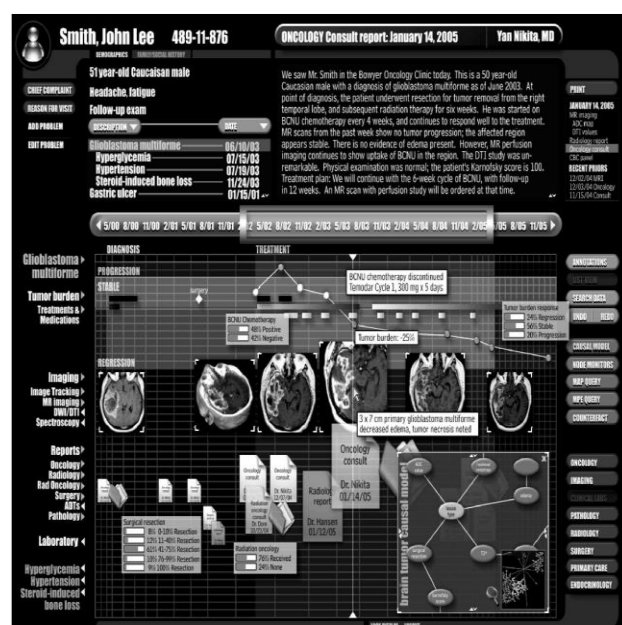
Smith, John Lee 489-11-876

DEMOGRAPHICS

ONCOLOGY Consult report: January 14, 2005

Yan Nikita, MD

CHIEF COMPLAINT

REASON FOR VISIT

ADD PROBLEM

EDIT PROBLEM

51 year-old Caucasian male

Headache, fatigue

Follow-up exam

DESCRIPTION

DATE

Glioblastoma multiforme 06/10/03

Hyperglycemia 07/15/03

Hypertension 07/19/03

Steroid-induced bone loss 11/24/03

Gastric ulcer 01/15/01

We saw Mr. Smith in the Bowyer Oncology Clinic today. This is a 50 year-old Caucasian male with a diagnosis of glioblastoma multiforme as of June 2003. At point of diagnosis, the patient underwent resection for tumor removal from the right temporal lobe, and subsequent radiation therapy for six weeks. He was started on BCNU chemotherapy every 4 weeks, and continues to respond well to the treatment. MR scans from the past week show no tumor progression; the affected region appears stable. There is no evidence of edema present. However, MR perfusion imaging continues to show uptake of BCNU in the region. The DTI study was unremarkable. Physical examination was normal; the patient's Karnofsky score is 100. Treatment plan: We will continue with the 6-week cycle of BCNU, with follow-up in 12 weeks. An MR scan with perfusion study will be ordered at that time.

PRINT

JANUARY 14, 2005
MR imaging
ADC map
DTI values
Radiology report
Oncology consult
CBC panel
RECENT PRIORS
12/02/04 MRI
12/02/04 Oncology
11/15/04 Consult

5/00 8/00 11/00 2/01 5/01 8/01 11/01 2/02 5/02 8/02 11/02 2/03 5/03 8/03 11/03 2/04 5/04 8/04 11/04 2/05 5/05 8/05 11/05

DIAGNOSIS

TREATMENT

Glioblastoma multiforme

PROGRESSION

STABLE

REGRESSION

Tumor burden

Treatments & Medications

Surgery

BCNU chemotherapy discontinued
Temodar Cycle 1, 300 mg x 5 days

BCNU Chemotherapy
48% Positive
42% Negative

Tumor burden: -25%

Tumor burden response
54% Regression
56% Stable
30% Progression

Imaging

Image Tracking

MR imaging

DWI/DTI

Spectroscopy

3 x 7 cm primary glioblastoma multiforme
decreased edema, tumor necrosis noted

Reports

Oncology

Radiology

Rad Oncology

Surgery

ADTs

Pathology

Oncology consult
Dr. Nikita
01/14/05

Radiology report
Dr. Hansen
01/12/05

Oncology consult

Radiation oncology consult

Dr. Done

Dr. Nikita

Surgical resection
8% 0-10% Resection
12% 11-40% Resection
62% 41-75% Resection
18% 76-99% Resection
9% 100% Resection

Radiation oncology
76% Received
24% None

brain tumor causal model

Laboratory

Hyperglycemia

Hypertension

Steroid-induced bone loss

ANNOTATIONS

SEARCH DATA

UNDO REDO

CAUSAL MODEL

NODE MONITORS

MAP QUERY

MPE QUERY

COUNTERFACT

ONCOLOGY

IMAGING

PATHOLOGY

RADIOLOGY

SURGERY

PRIMARY CARE

ENDOCRINOLOGY